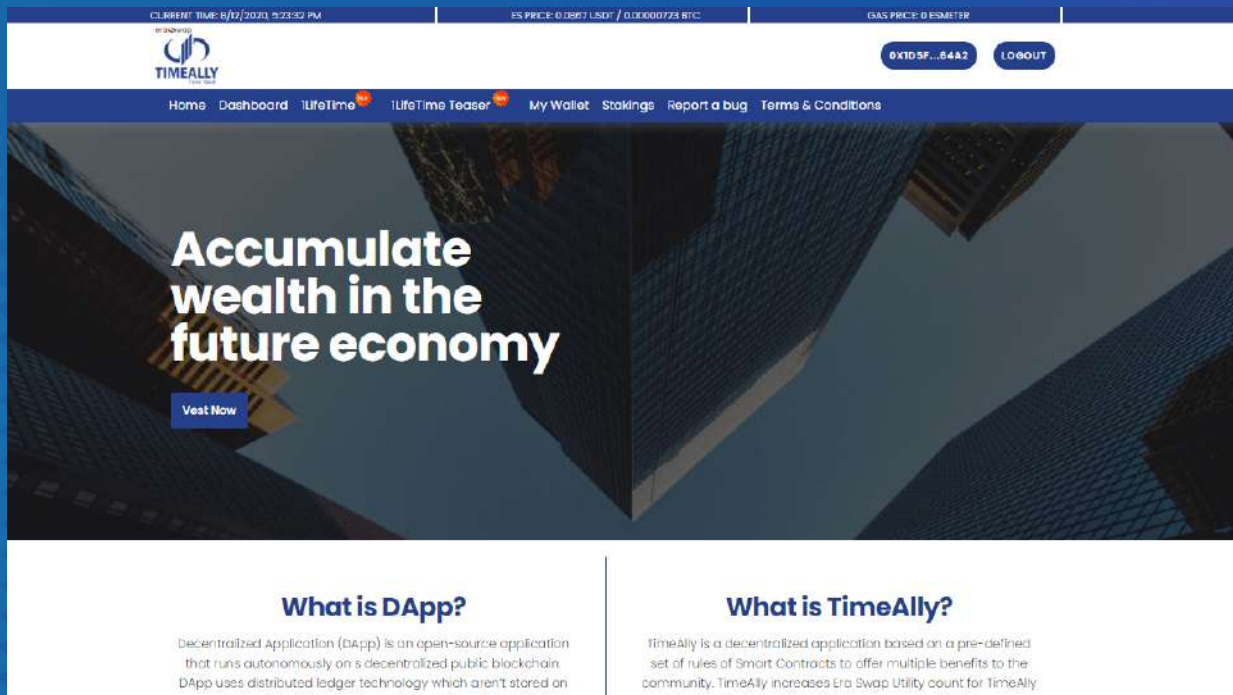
CURRENT TIME: 8/12/2020, 5:23:32 PM | ES PRICE: 0.0867 USDT / 0.00000723 BTC | GAS PRICE: 0 ESMETER

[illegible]
TIMEALLY

0X1D5F...64A2
LOGOUT

Home Dashboard 1LifeTime New 1LifeTime Teaser New My Wallet Stakings Report a bug Terms & Conditions

Accumulate wealth in the future economy

Vest Now

What is DApp?

Decentralized Application (DApp) is an open-source application that runs autonomously on s decentralized public blockchain. DApp uses distributed ledger technology which aren't stored on

What is TimeAlly?

TimeAlly is a decentralized application based on a pre-defined set of rules of Smart Contracts to offer multiple benefits to the community. TimeAlly increases Era Swap Utility count for TimeAlly